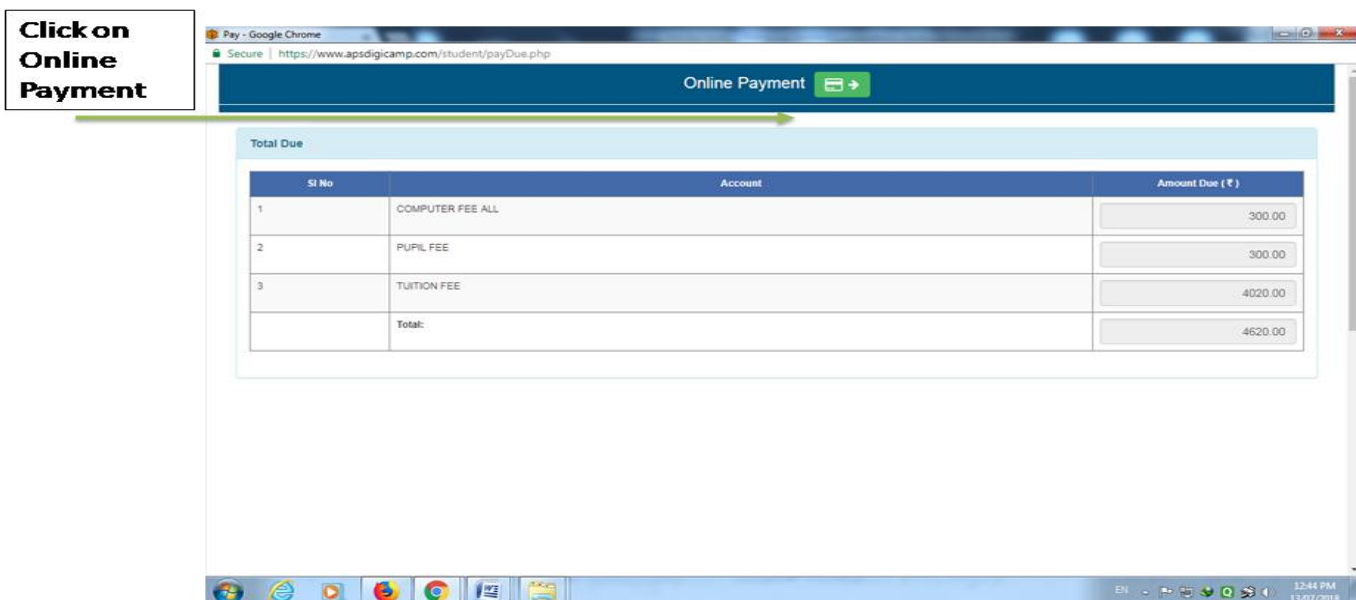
Click on Online Payment

Pay - Google Chrome

Secure | https://www.apsdigicamp.com/student/payDue.php

Online Payment

Total Due

| Sl No | Account | Amount Due (₹) |
|---|---|---|
| 1 | COMPUTER FEE ALL | 300.00 |
| 2 | PUPIL FEE | 300.00 |
| 3 | TUITION FEE | 4020.00 |
| | Total: | 4620.00 |

EN

12:44 PM
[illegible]